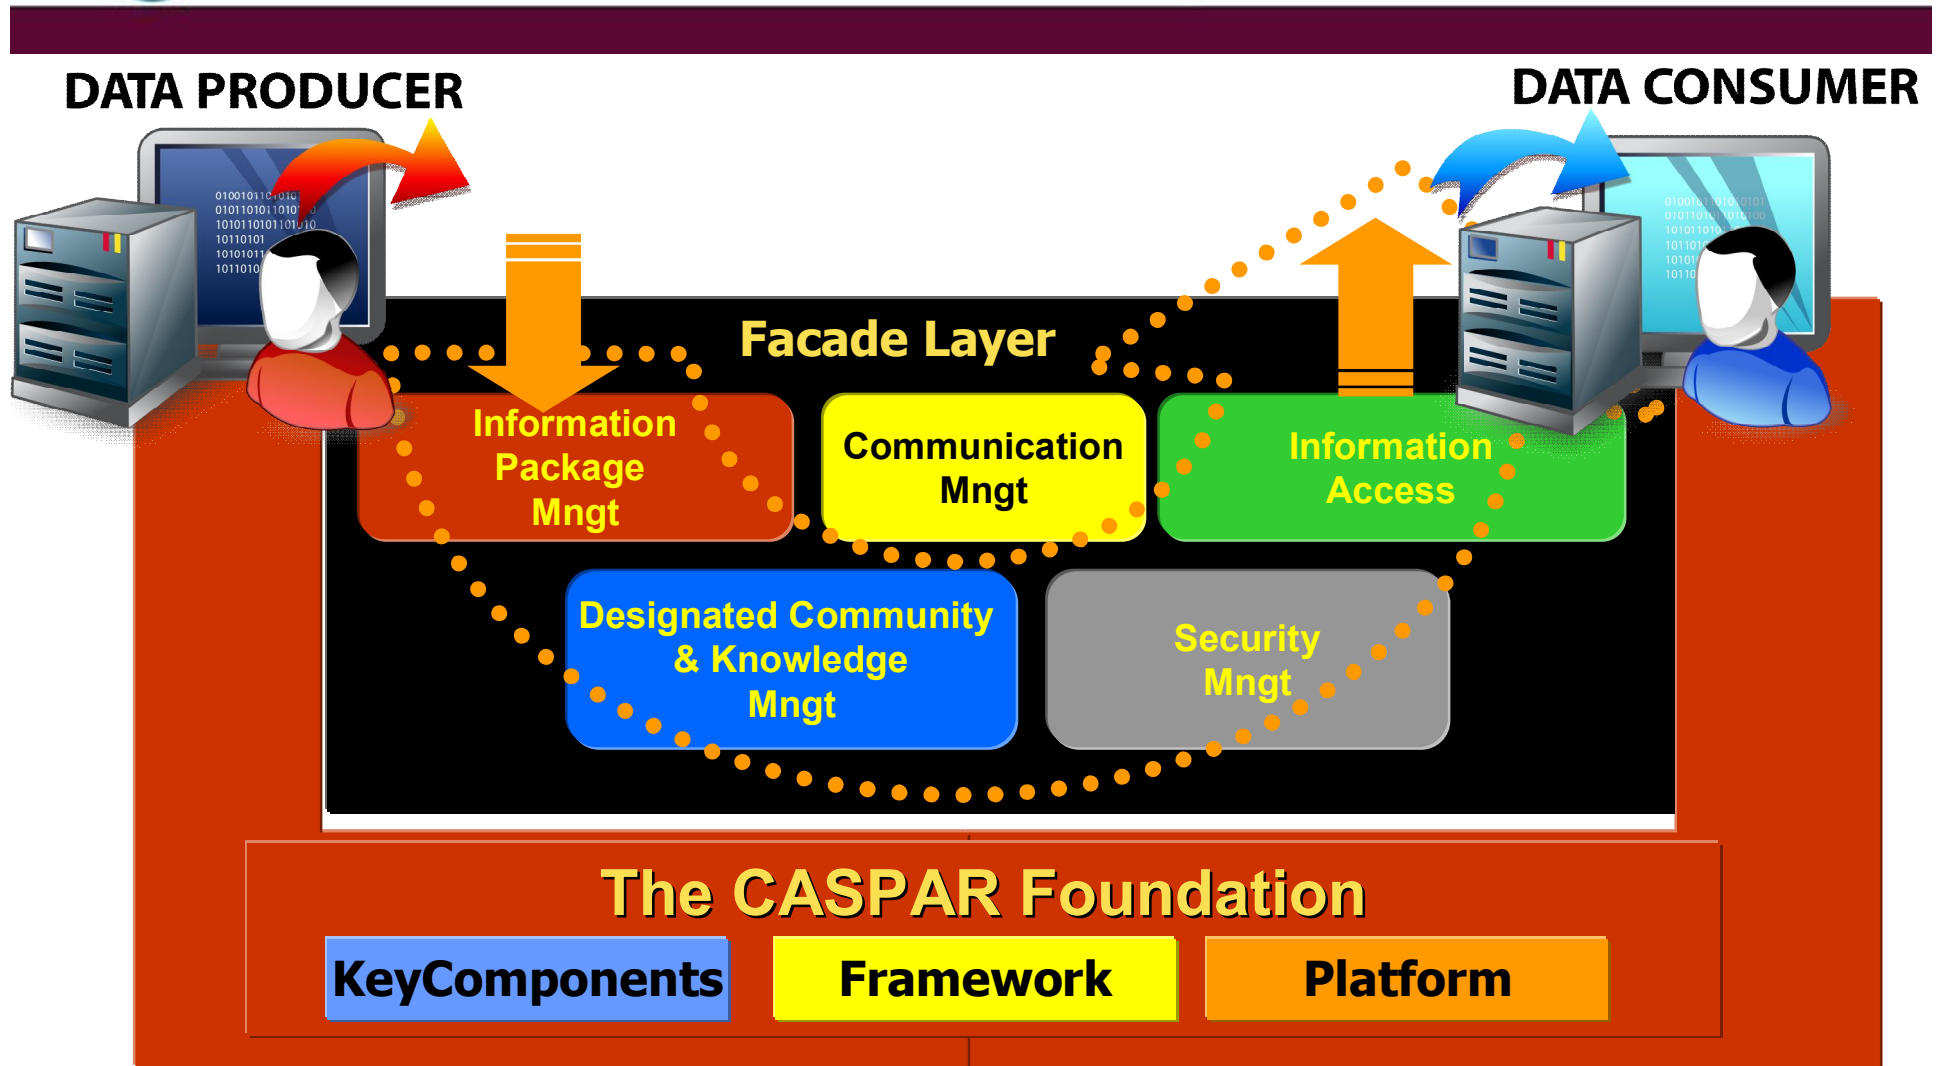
DATA PRODUCER

DATA CONSUMER

Facade Layer

Information Package Mngt

Communication Mngt

Information Access

Designated Community & Knowledge Mngt

Security Mngt

The CASPAR Foundation

KeyComponents

Framework

Platform